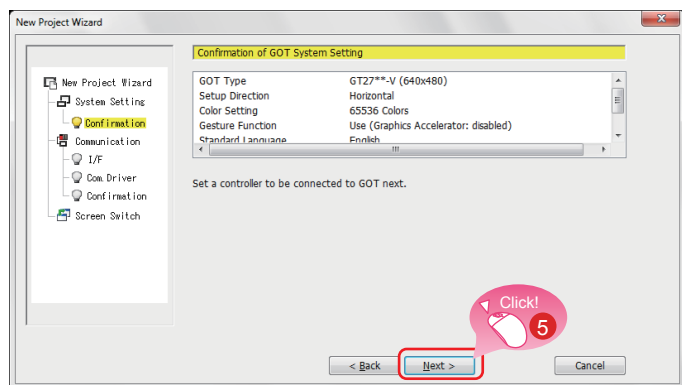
New Project Wizard

New Project Wizard
System Setting
Confirmation
Communication
I/F
Com Driver
Confirmation
Screen Switch

Confirmation of GOT System Setting

| | |
|---|---|
| GOT Type | GT27**-V (640x480) |
| Setup Direction | Horizontal |
| Color Setting | 65536 Colors |
| Gesture Function | Use (Graphics Accelerator: disabled) |
| Standard Language | English |

Set a controller to be connected to GOT next.

Click!
5

< Back
Next >
Cancel